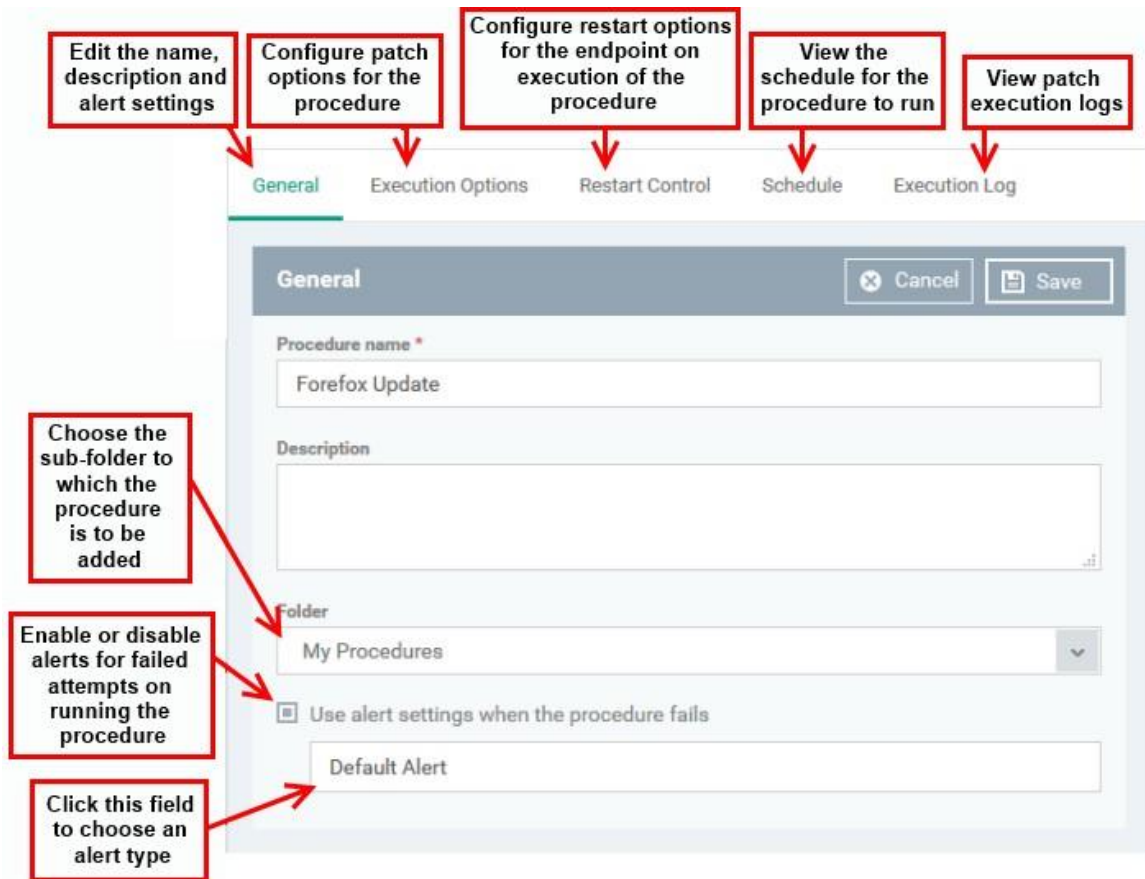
Edit the name, description and alert settings

Configure patch options for the procedure

Configure restart options for the endpoint on execution of the procedure

View the schedule for the procedure to run

View patch execution logs

General Execution Options Restart Control Schedule Execution Log

General

Cancel

Save

Procedure name *

Forefox Update

Description

Choose the sub-folder to which the procedure is to be added

Folder

My Procedures

Enable or disable alerts for failed attempts on running the procedure

Use alert settings when the procedure fails

Default Alert

Click this field to choose an alert type